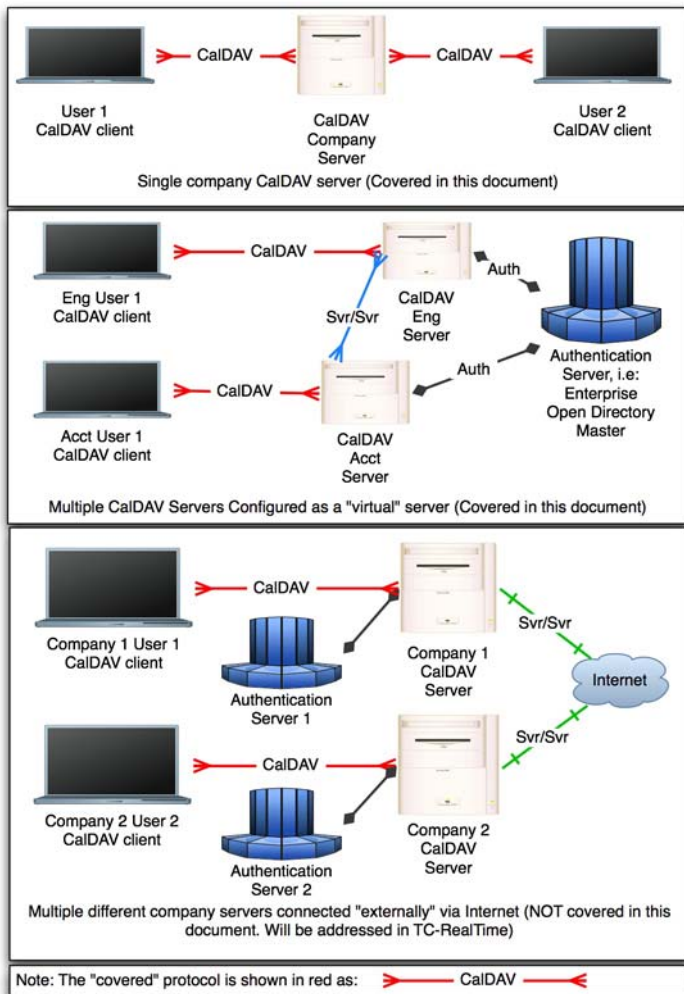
CalDAV

CalDAV

User 1
CalDAV client

CalDAV
Company
Server

User 2
CalDAV client

Single company CalDAV server (Covered in this document)

CalDAV

Auth

Eng User 1
CalDAV client

Svr/Svr

CalDAV
Eng
Server

CalDAV

Auth

Authentication
Server, i.e:
Enterprise
Open Directory
Master

Acct User 1
CalDAV client

CalDAV
Acct
Server

Multiple CalDAV Servers Configured as a "virtual" server (Covered in this document)

CalDAV

Svr/Svr

Company 1 User 1
CalDAV client

Company 1
CalDAV
Server

Internet

Authentication
Server 1

CalDAV

Svr/Svr

Company 2 User 2
CalDAV client

Company 2
CalDAV
Server

Authentication
Server 2

Multiple different company servers connected "externally" via Internet (NOT covered in this document. Will be addressed in TC-RealTime)

Note: The "covered" protocol is shown in red as: CalDAV